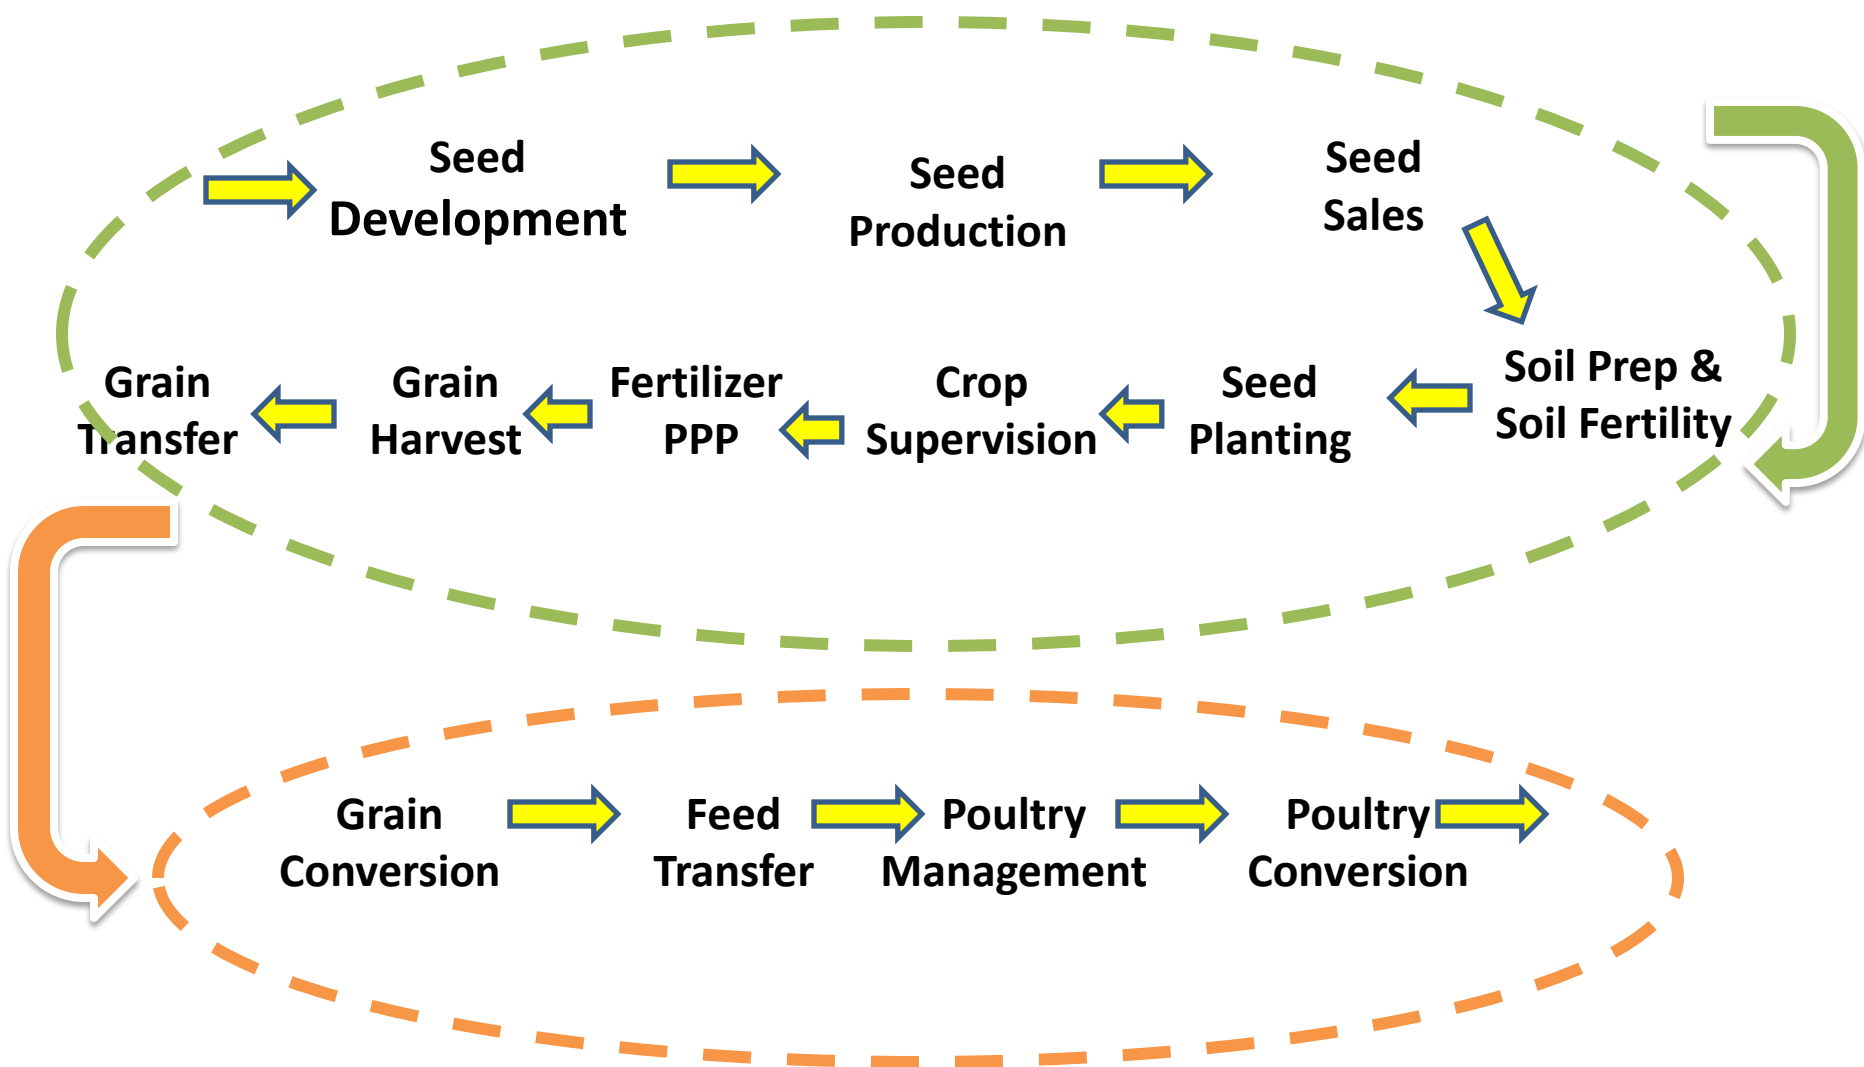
Seed Development

Seed Production

Seed Sales

Soil Prep & Soil Fertility

Seed Planting

Crop Supervision

Fertilizer PPP

Grain Harvest

Grain Transfer

Grain Conversion

Feed Transfer

Poultry Management

Poultry Conversion